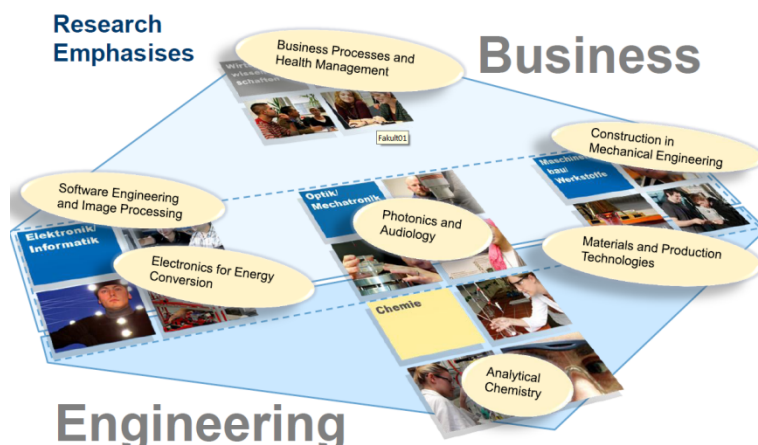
Research Emphasises

Business

Business Processes and Health Management

Wirtschaftswissenschaften

Fakult01

Construction in Mechanical Engineering

Maschinenbau/Werkstoffe

Software Engineering and Image Processing

Optik/Mechatronik

Photonics and Audiology

Elektronik/Informatik

Electronics for Energy Conversion

Materials and Production Technologies

Chemie

Analytical Chemistry

Engineering